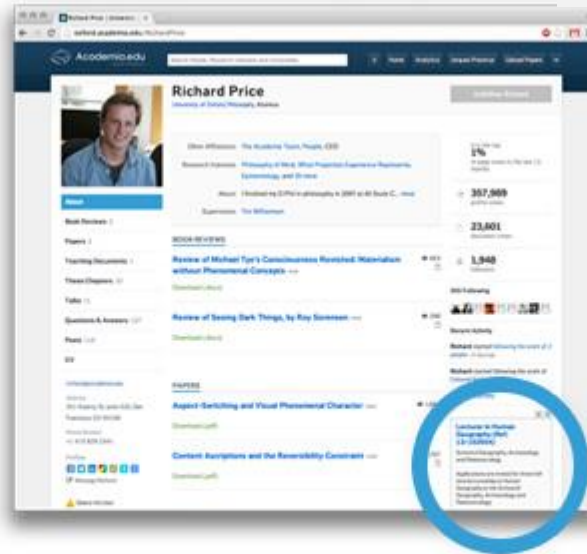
Richard Price | Academia
oxford.academia.edu/RichardPrice

Academia.edu

Home Analytics Upload Papers

Richard Price
University of Oxford, Philosophy, Alumnus

Other Affiliations: The Academia Team, People, CEO
Research Interests: Philosophy of Mind, What Properties Experience Represents, Epistemology, and 25 more
About: I finished my D.Phil in philosophy in 2007 at All Souls C... more
Supervisors: Tim Williamson

About
Book Reviews
Papers
Teaching Documents
Thesis Chapters
Talks
Questions & Answers
Posts
CV

BOOK REVIEWS
Review of Michael Tye's Consciousness Revisited: Materialism without Phenomenal Concepts
Download (.docx)

Review of Seeing Dark Things, by Roy Sorensen
Download (.docx)

PAPERS
Aspect-Switching and Visual Phenomenal Character
Download (.pdf)

Content Ascriptions and the Reversibility Constraint
Download (.pdf)

1%

357,989

23,601

1,948

Following

Recent Activity

Lecturer in Human Geography (Ref: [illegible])
School of Geography, Archaeology and Palaeoecology